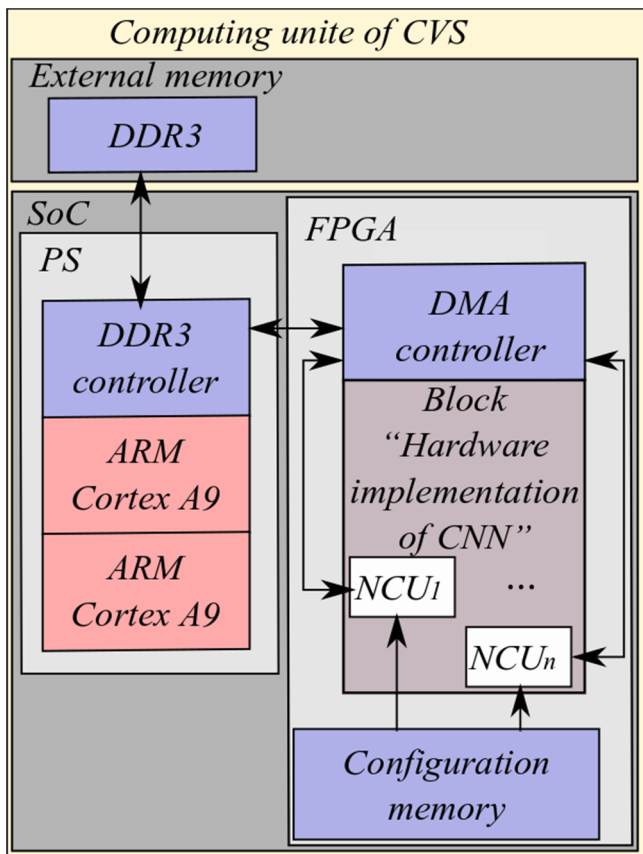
Computing unite of CVS

External memory

DDR3

SoC

PS

DDR3 controller

ARM Cortex A9

ARM Cortex A9

FPGA

DMA controller

Block "Hardware implementation of CNN"

$NCU_1$

...

$NCU_n$

Configuration memory